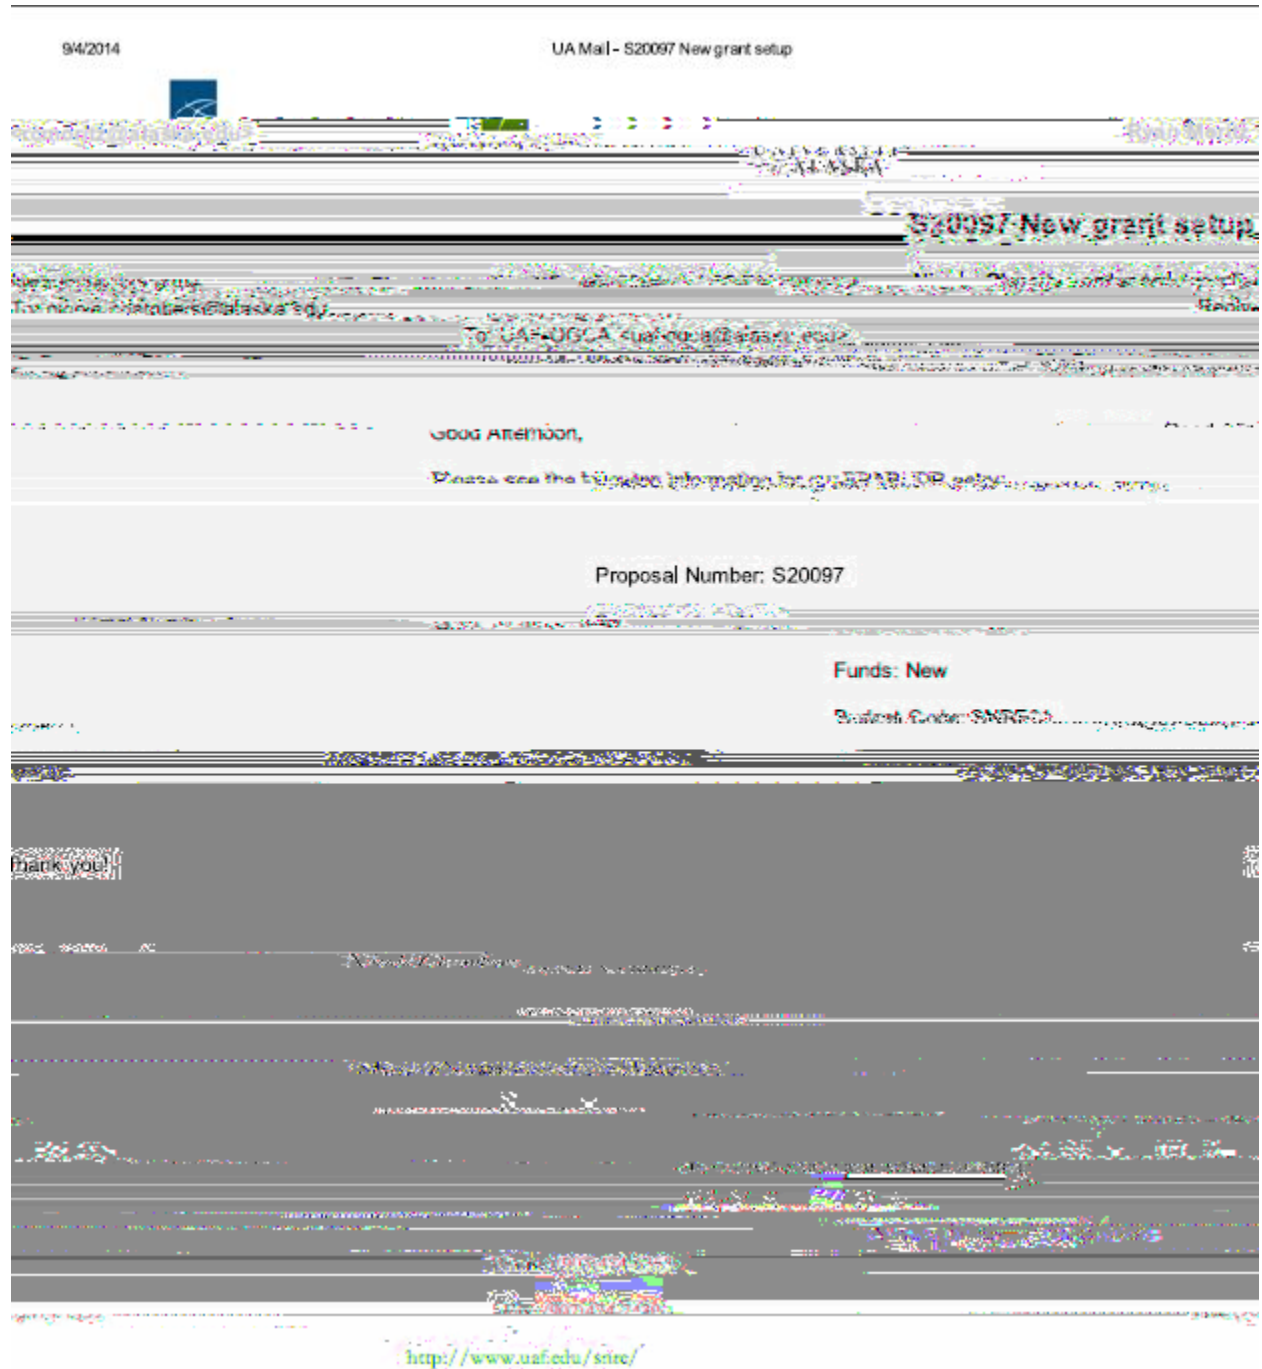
9/4/2014

UA Mail - S20097 New grant setup

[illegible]

S20097 New grant setup

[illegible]

To: UAF-OGCA <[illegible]@alaska.edu>

Good Afternoon,

Please see the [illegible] information for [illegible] setup.

Proposal Number: S20097

Funds: New

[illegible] Code: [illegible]

thank you!

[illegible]

http://www.uaf.edu/snre/